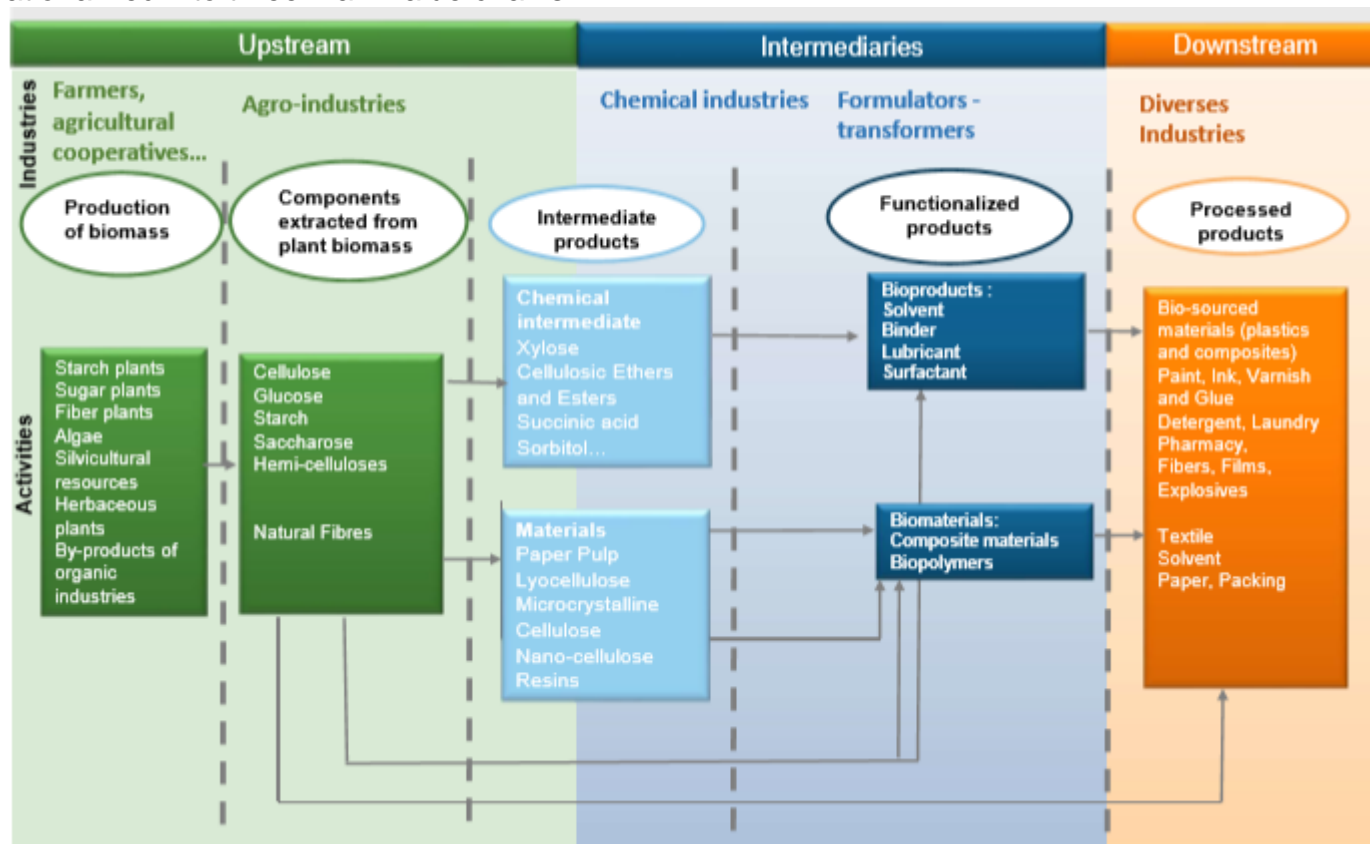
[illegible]

Upstream

Intermediaries

Downstream

Industries

Farmers, agricultural cooperatives...

Agro-industries

Chemical industries

Formulators - transformers

Diverses Industries

Production of biomass

Components extracted from plant biomass

Intermediate products

Functionalized products

Processed products

Activities

Starch plants
Sugar plants
Fiber plants
Algae
Silvicultural resources
Herbaceous plants
By-products of organic industries

Cellulose
Glucose
Starch
Saccharose
Hemi-celluloses

Natural Fibres

Chemical intermediate
Xylose
Cellulosic Ethers and Esters
Succinic acid
Sorbitol…

Materials
Paper Pulp
Lyocellulose
Microcrystalline Cellulose
Nano-cellulose
Resins

Bioproducts :
Solvent
Binder
Lubricant
Surfactant

Biomaterials:
Composite materials
Biopolymers

Bio-sourced materials (plastics and composites)
Paint, Ink, Varnish and Glue
Detergent, Laundry
Pharmacy,
Fibers, Films,
Explosives

Textile
Solvent
Paper, Packing